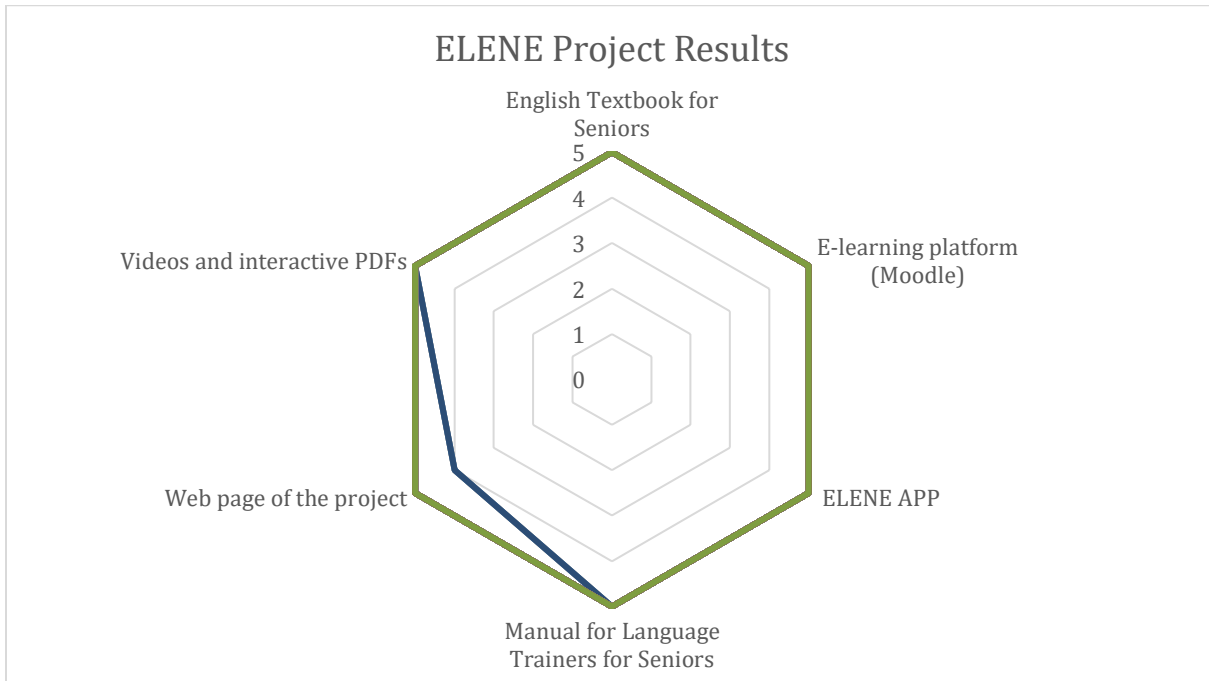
ELENE Project Results

English Textbook for Seniors

5
4
3
2
1
0

E-learning platform (Moodle)

ELENE APP

Manual for Language Trainers for Seniors

Web page of the project

Videos and interactive PDFs